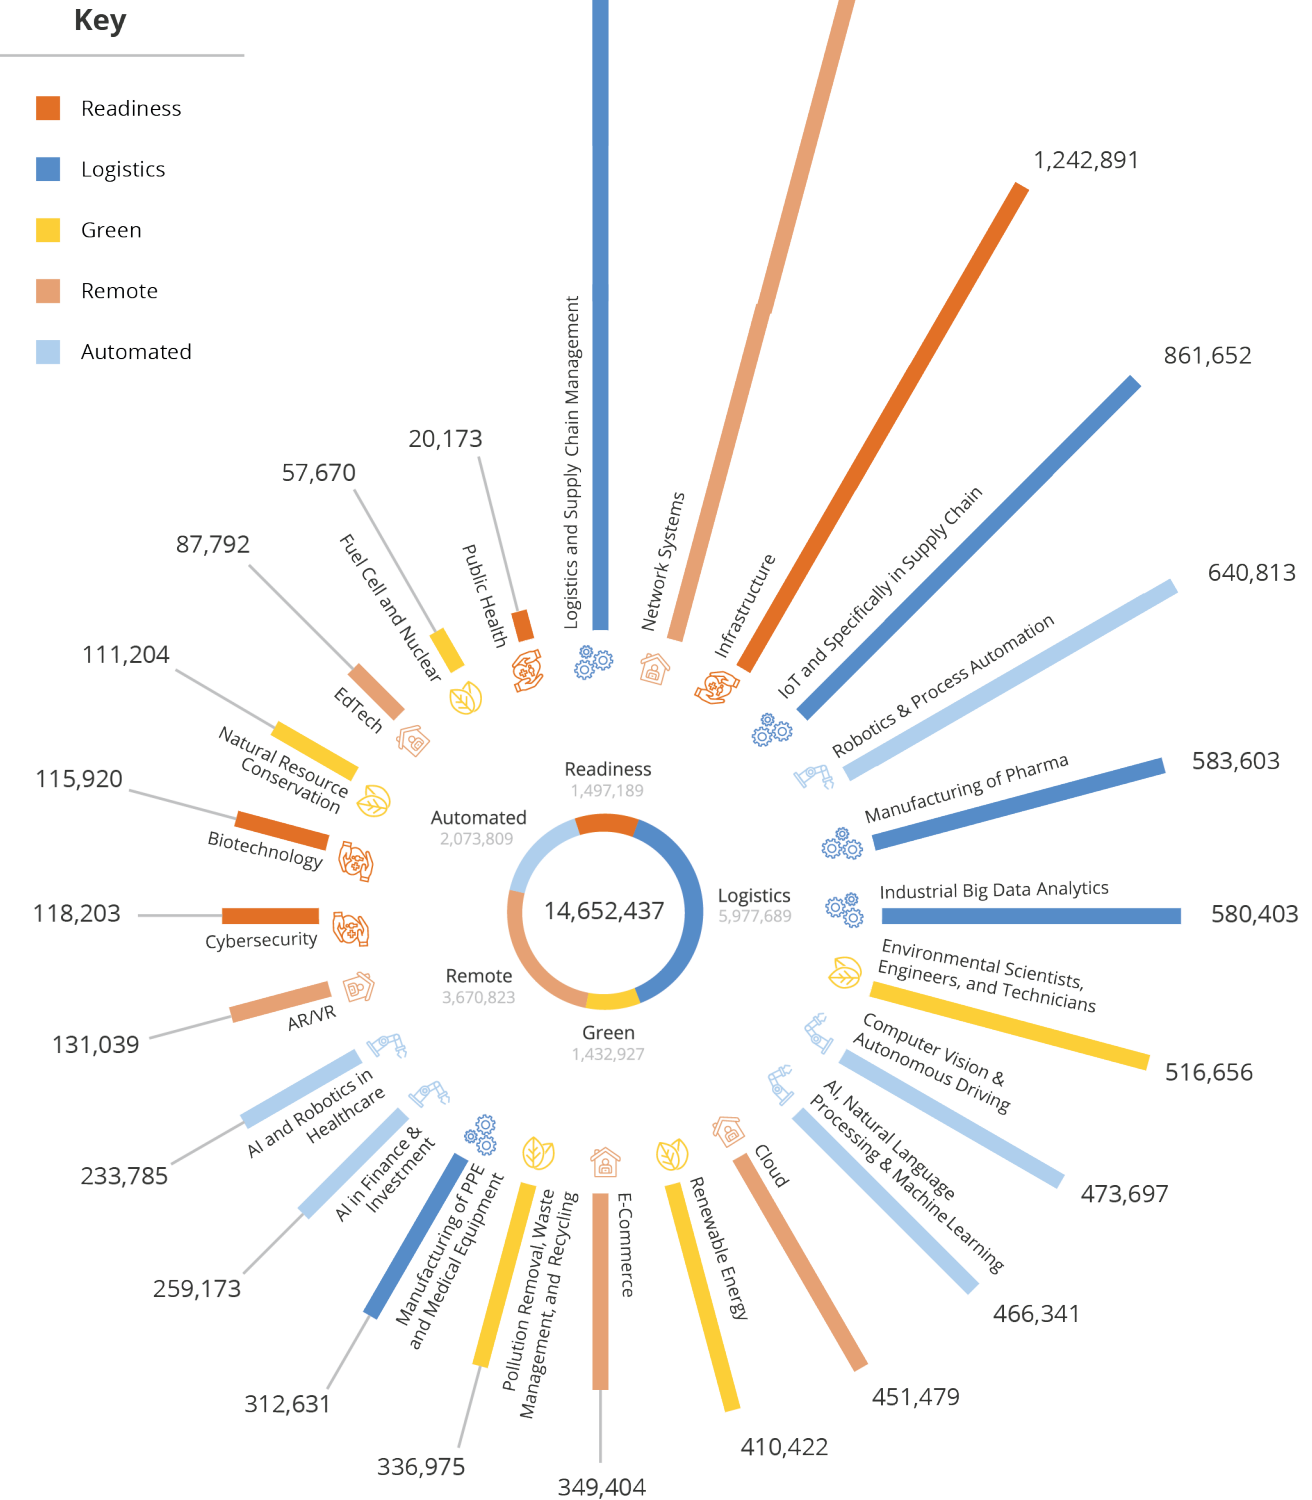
Key

Readiness
Logistics
Green
Remote
Automated

Logistics and Supply Chain Management
Network Systems
Infrastructure
1,242,891
IoT and Specifically in Supply Chain
861,652
Robotics & Process Automation
640,813
Manufacturing of Pharma
583,603
Industrial Big Data Analytics
580,403
Environmental Scientists, Engineers, and Technicians
516,656
Computer Vision & Autonomous Driving
473,697
AI, Natural Language Processing & Machine Learning
466,341
Cloud
451,479
Renewable Energy
410,422
E-Commerce
349,404
Pollution Removal, Waste Management, and Recycling
336,975
Manufacturing of PPE and Medical Equipment
312,631
AI in Finance & Investment
259,173
AI and Robotics in Healthcare
233,785
AR/VR
131,039
Cybersecurity
118,203
Biotechnology
115,920
Natural Resource Conservation
111,204
EdTech
87,792
Fuel Cell and Nuclear
57,670
Public Health
20,173

Readiness
1,497,189
Automated
2,073,809
14,652,437
Logistics
5,977,689
Remote
3,670,823
Green
1,432,927